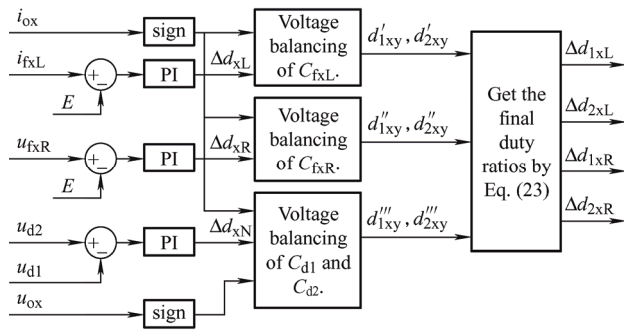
$i_{ox}$

sign

$i_{fxL}$

$+$ $-$

PI

$\Delta d_{xL}$

$E$

Voltage balancing of $C_{fxL}$.

$d'_{1xy}$ , $d'_{2xy}$

$u_{fxR}$

$+$ $-$

PI

$\Delta d_{xR}$

$E$

Voltage balancing of $C_{fxR}$.

$d''_{1xy}$ , $d''_{2xy}$

$u_{d2}$

$+$ $-$

PI

$\Delta d_{xN}$

$u_{d1}$

$u_{ox}$

sign

Voltage balancing of $C_{d1}$ and $C_{d2}$.

$d'''_{1xy}$ , $d'''_{2xy}$

Get the final duty ratios by Eq. (23)

$\Delta d_{1xL}$

$\Delta d_{2xL}$

$\Delta d_{1xR}$

$\Delta d_{2xR}$